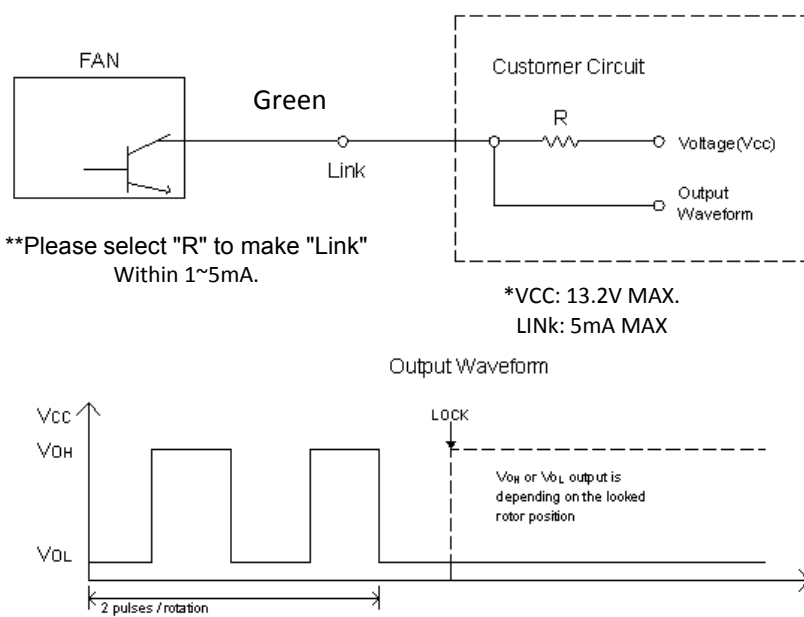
FAN

Green

Link

Customer Circuit

R

Voltage(Vcc)

Output Waveform

**Please select "R" to make "Link" Within 1~5mA.

*VCC: 13.2V MAX.
LINk: 5mA MAX

Output Waveform

Vcc

VOH

VOL

LOCK

VOH or VOL output is depending on the looked rotor position

2 pulses / rotation